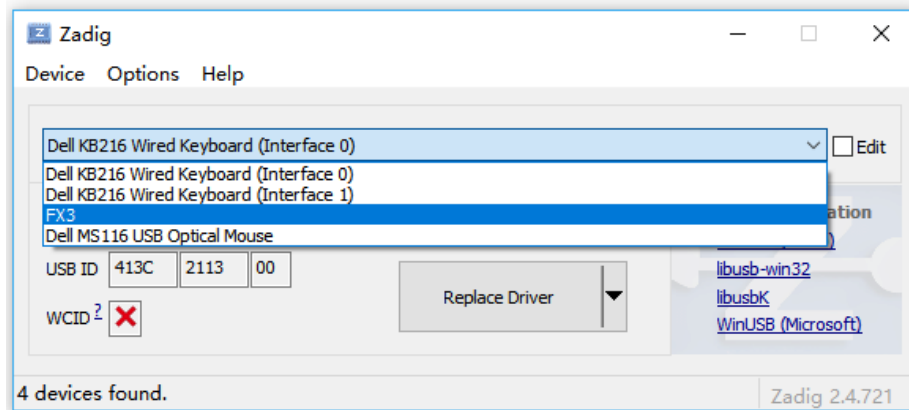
Zadig

Device Options Help

Dell KB216 Wired Keyboard (Interface 0)

Edit

Dell KB216 Wired Keyboard (Interface 0)
Dell KB216 Wired Keyboard (Interface 1)
FX3
Dell MS116 USB Optical Mouse

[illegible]ation

USB ID 413C 2113 00

Replace Driver

WCID ?

libusb-win32
libusbK
WinUSB (Microsoft)

4 devices found.

Zadig 2.4.721